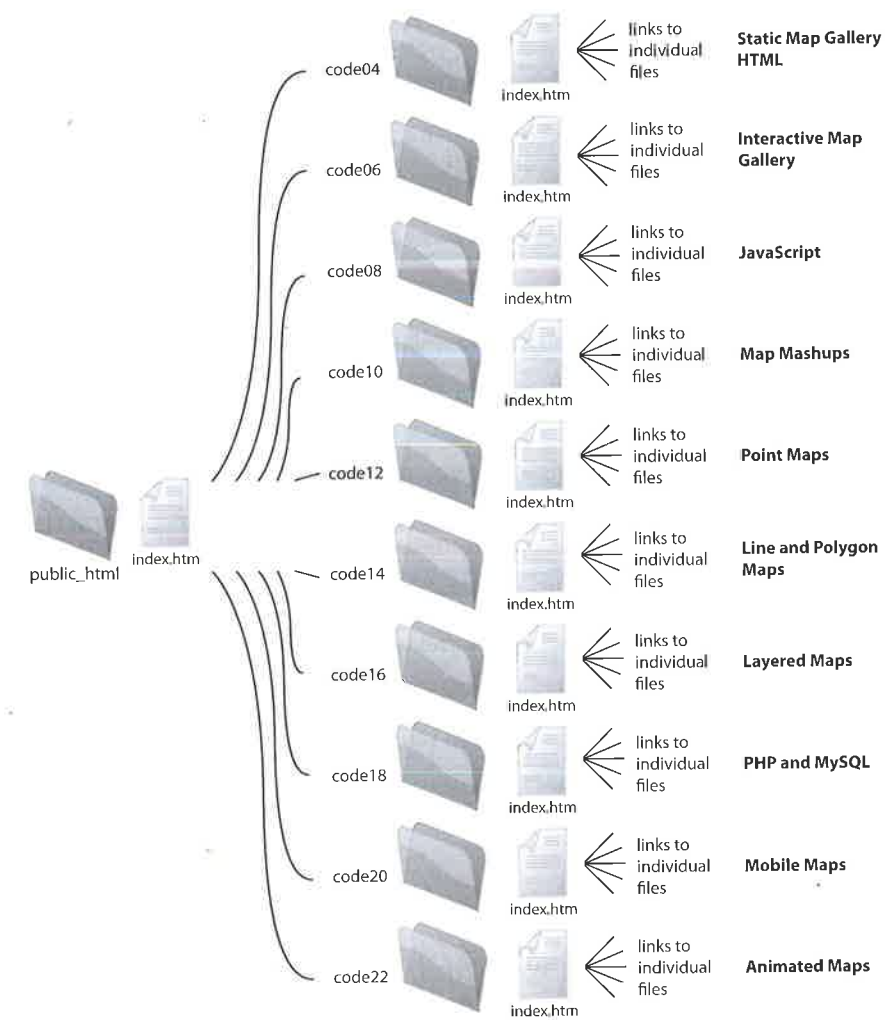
public_html

index.htm

code04
index.htm
links to individual files
Static Map Gallery HTML

code06
index.htm
links to individual files
Interactive Map Gallery

code08
index.htm
links to individual files
JavaScript

code10
index.htm
links to individual files
Map Mashups

code12
index.htm
links to individual files
Point Maps

code14
index.htm
links to individual files
Line and Polygon Maps

code16
index.htm
links to individual files
Layered Maps

code18
index.htm
links to individual files
PHP and MySQL

code20
index.htm
links to individual files
Mobile Maps

code22
index.htm
links to individual files
Animated Maps